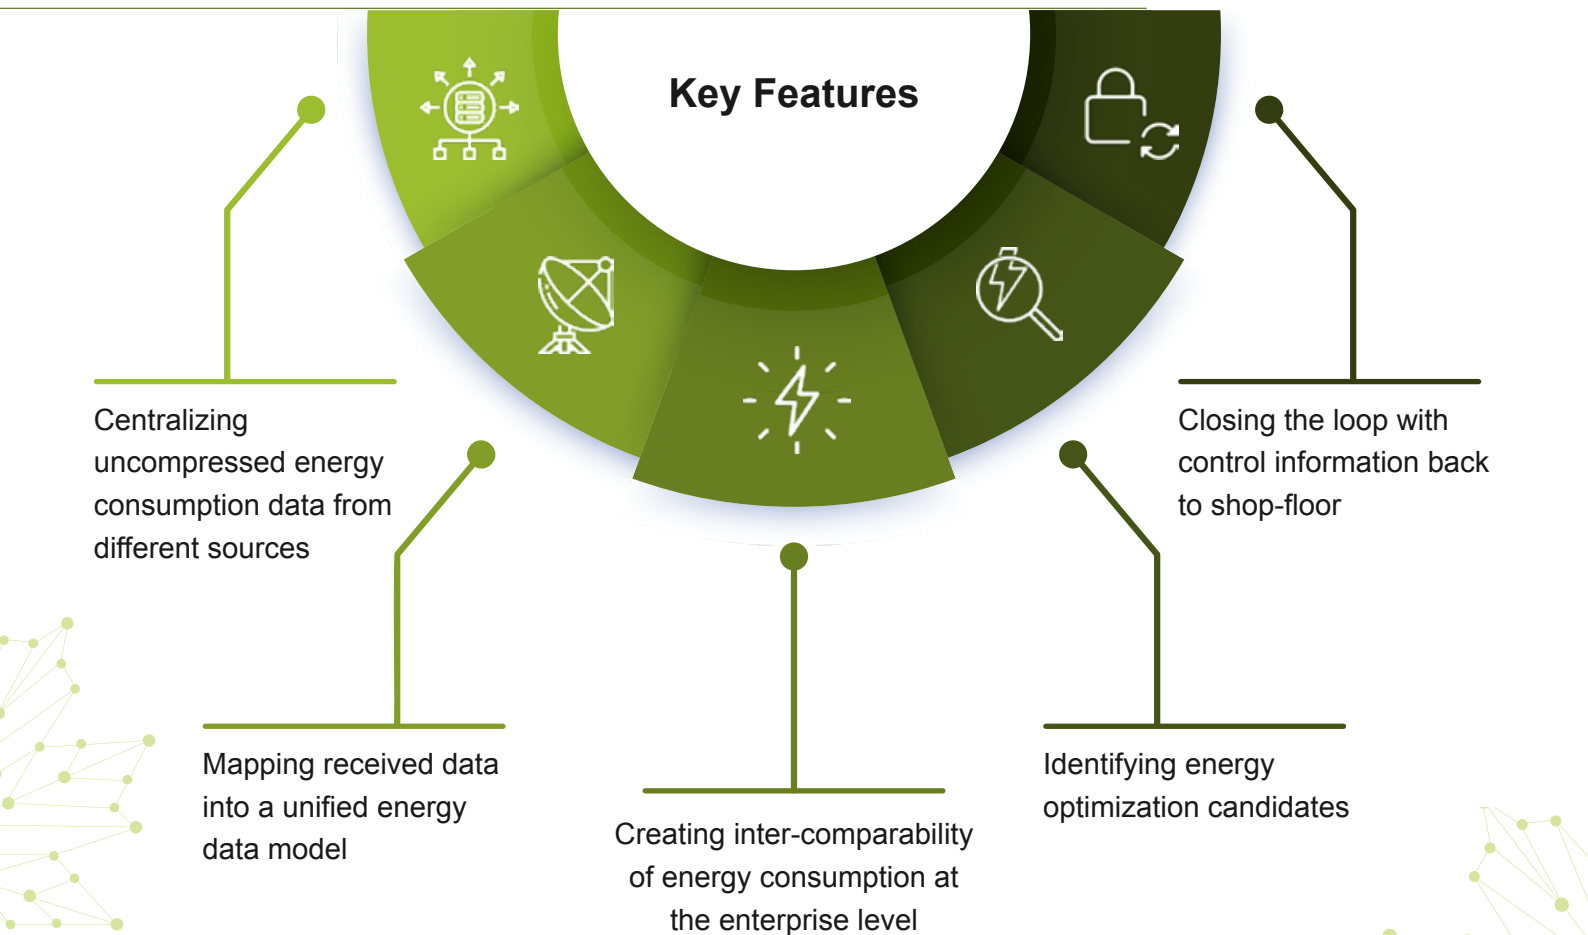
Key Features

Centralizing uncompressed energy consumption data from different sources

Mapping received data into a unified energy data model

Creating inter-comparability of energy consumption at the enterprise level

Identifying energy optimization candidates

Closing the loop with control information back to shop-floor